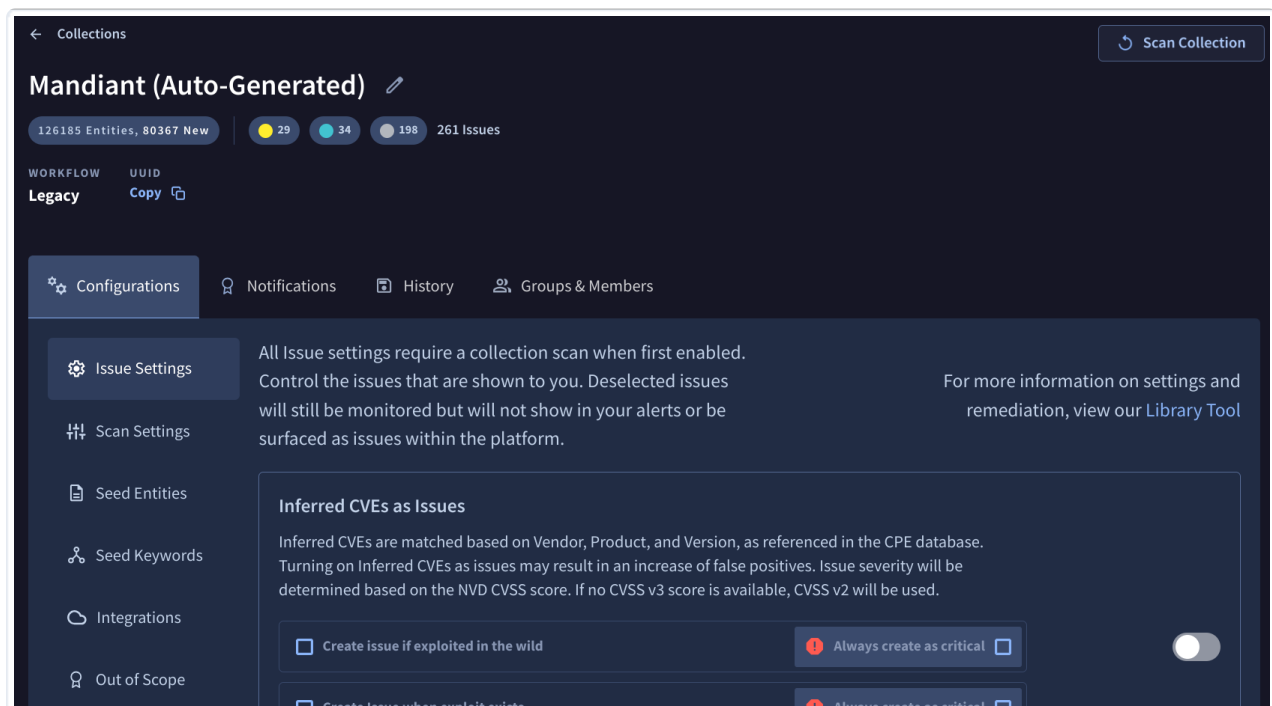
← Collections

Scan Collection

Mandiant (Auto-Generated)

126185 Entities, 80367 New

29

34

198

261 Issues

WORKFLOW
Legacy

UUID
Copy

Configurations

Notifications

History

Groups & Members

Issue Settings

Scan Settings

Seed Entities

Seed Keywords

Integrations

Out of Scope

All Issue settings require a collection scan when first enabled. Control the issues that are shown to you. Deselected issues will still be monitored but will not show in your alerts or be surfaced as issues within the platform.

For more information on settings and remediation, view our Library Tool

Inferred CVEs as Issues

Inferred CVEs are matched based on Vendor, Product, and Version, as referenced in the CPE database. Turning on Inferred CVEs as issues may result in an increase of false positives. Issue severity will be determined based on the NVD CVSS score. If no CVSS v3 score is available, CVSS v2 will be used.

Create issue if exploited in the wild

Always create as critical

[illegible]

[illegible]